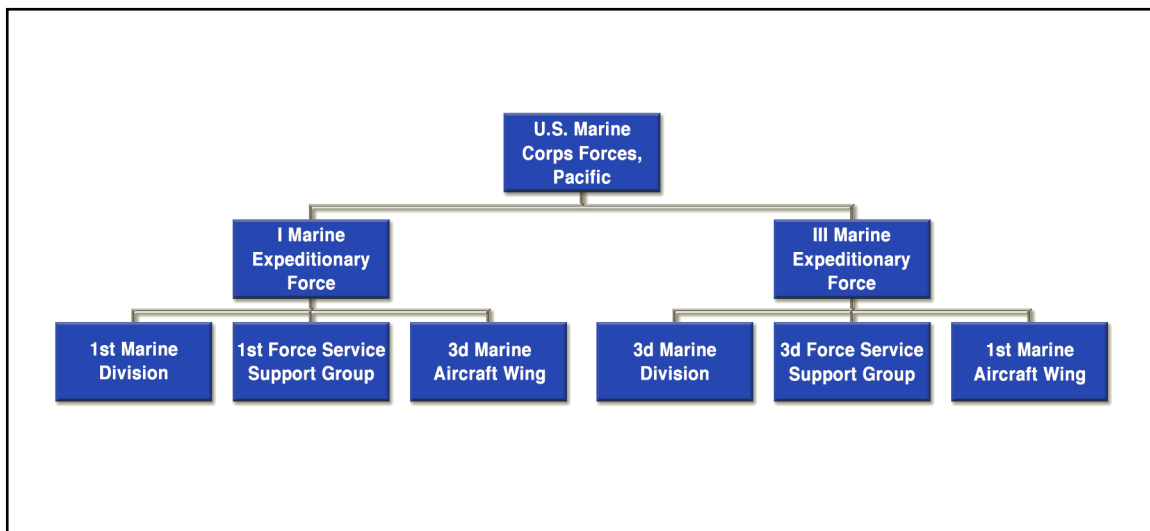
U.S. Marine Corps Forces, Pacific

I Marine Expeditionary Force

III Marine Expeditionary Force

1st Marine Division

1st Force Service Support Group

3d Marine Aircraft Wing

3d Marine Division

3d Force Service Support Group

1st Marine Aircraft Wing